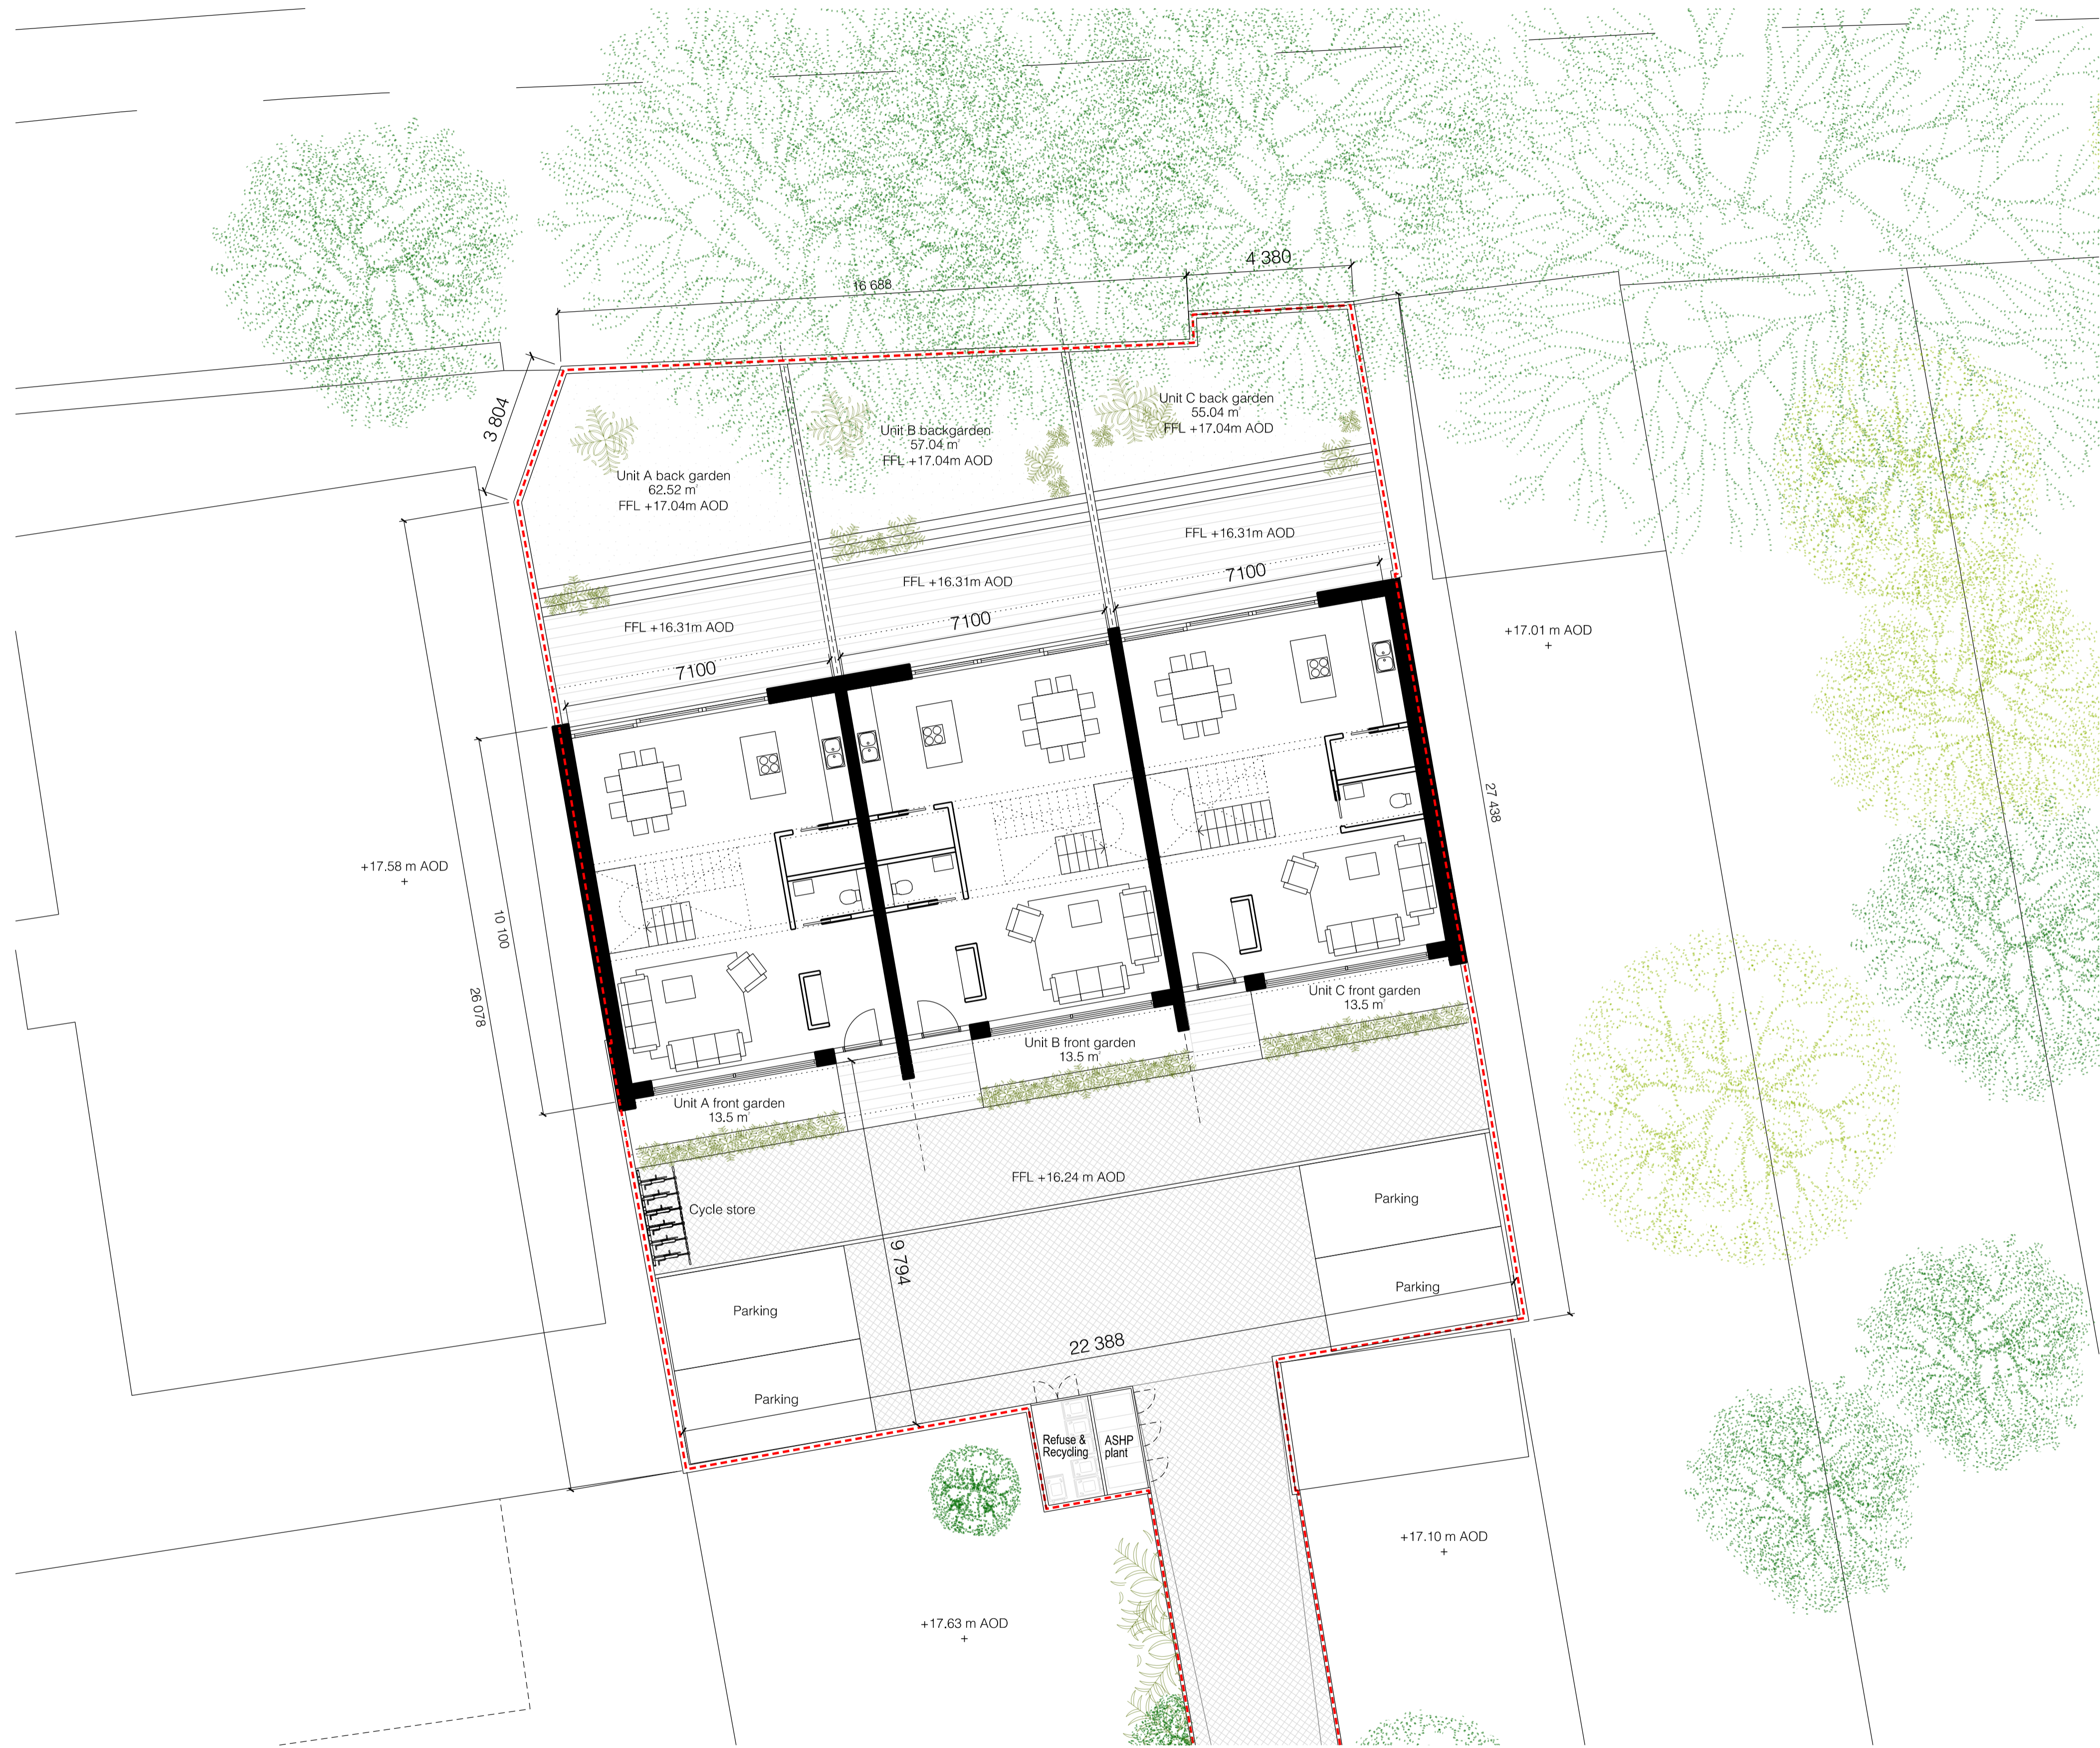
4 380

16 688

3 804

Unit C back garden
55.04 m²
FFL +17.04m AOD

Unit B backgarden
57.04 m²
FFL +17.04m AOD

Unit A back garden
62.52 m²
FFL +17.04m AOD

FFL +16.31m AOD

FFL +16.31m AOD

FFL +16.31m AOD

7100

7100

7100

+17.01 m AOD
+

27 438

+17.58 m AOD
+

10 100

26 078

Unit C front garden
13.5 m²

Unit B front garden
13.5 m²

Unit A front garden
13.5 m²

FFL +16.24 m AOD

Cycle store

Parking

Parking

9 794

Parking

Parking

22 388

Refuse & Recycling

ASHP plant

+17.10 m AOD
+

+17.63 m AOD
+